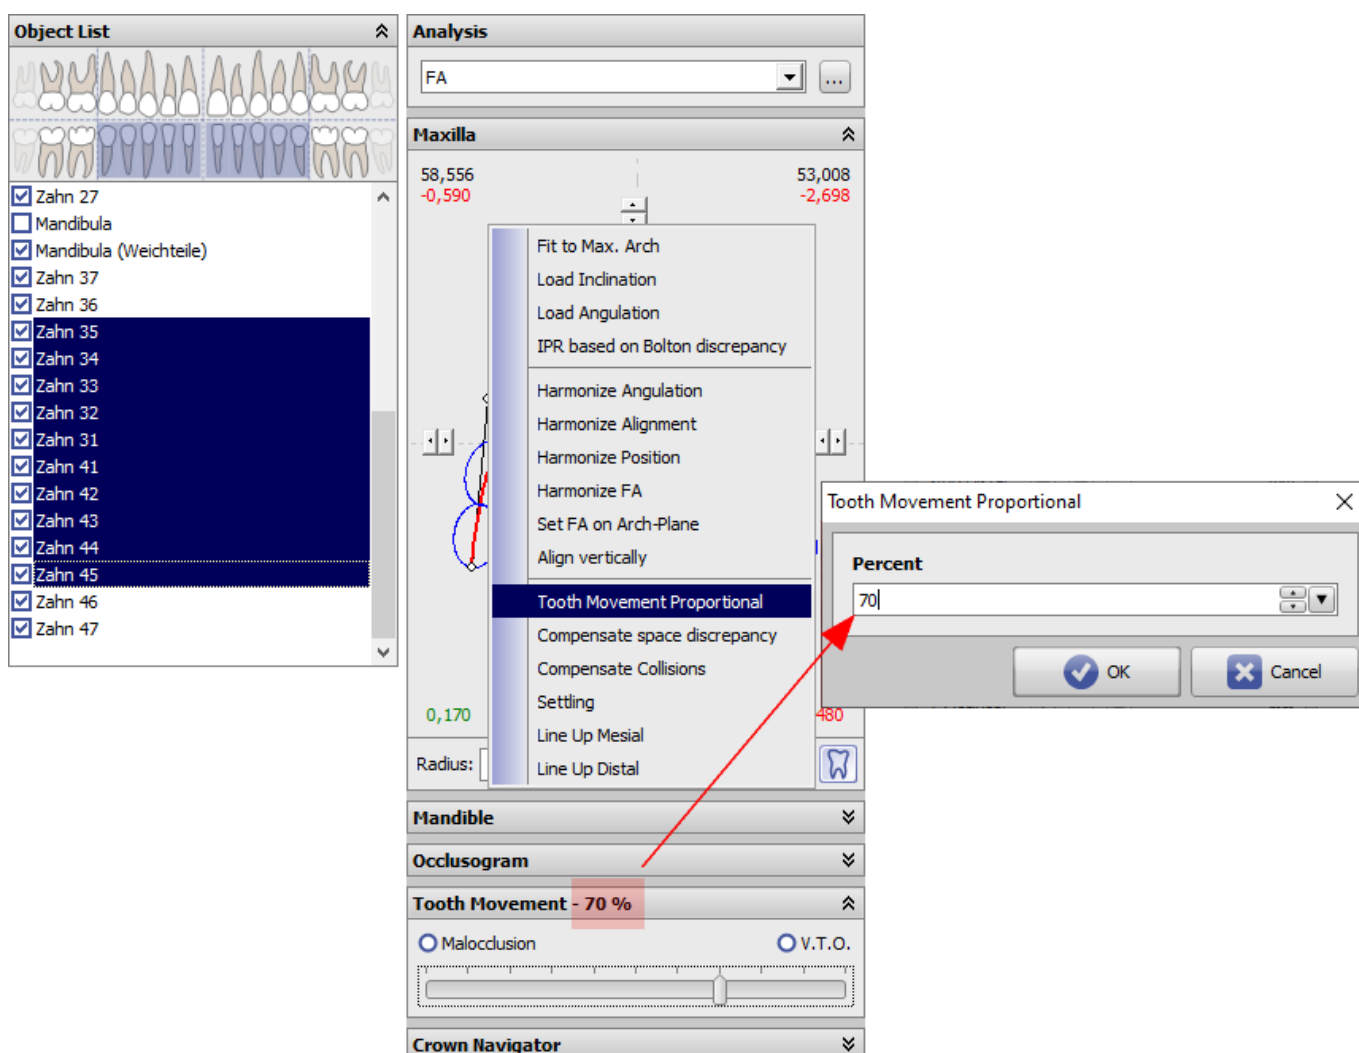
Object List

Zahn 27
Mandibula
Mandibula (Weichteile)
Zahn 37
Zahn 36
Zahn 35
Zahn 34
Zahn 33
Zahn 32
Zahn 31
Zahn 41
Zahn 42
Zahn 43
Zahn 44
Zahn 45
Zahn 46
Zahn 47

Analysis

FA

...

Maxilla

58,556
-0,590

53,008
-2,698

Fit to Max. Arch
Load Inclination
Load Angulation
IPR based on Bolton discrepancy
Harmonize Angulation
Harmonize Alignment
Harmonize Position
Harmonize FA
Set FA on Arch-Plane
Align vertically
Tooth Movement Proportional
Compensate space discrepancy
Compensate Collisions
Settling
Line Up Mesial
Line Up Distal

0,170

480

Radius:

Tooth Movement Proportional

Percent

70

OK

Cancel

Mandible

Occlusogram

Tooth Movement - 70 %

Malocclusion

V.T.O.

Crown Navigator